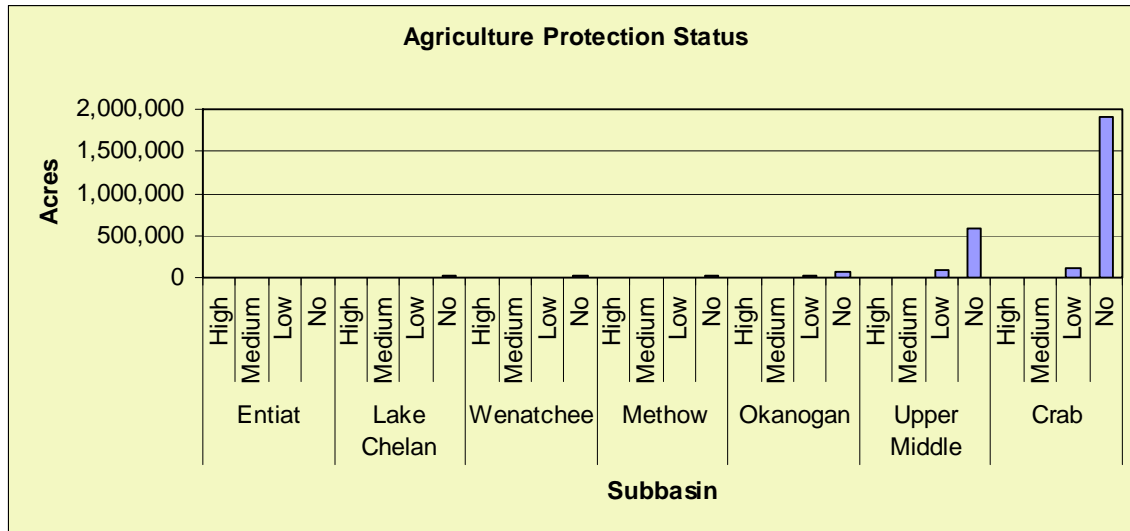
Agriculture Protection Status

2,000,000
1,500,000
1,000,000
500,000
0

Acres

High Medium Low No
Entiat

High Medium Low No
Lake Chelan

High Medium Low No
Wenatchee

High Medium Low No
Methow

High Medium Low No
Okanogan

High Medium Low No
Upper Middle

High Medium Low No
Crab

Subbasin